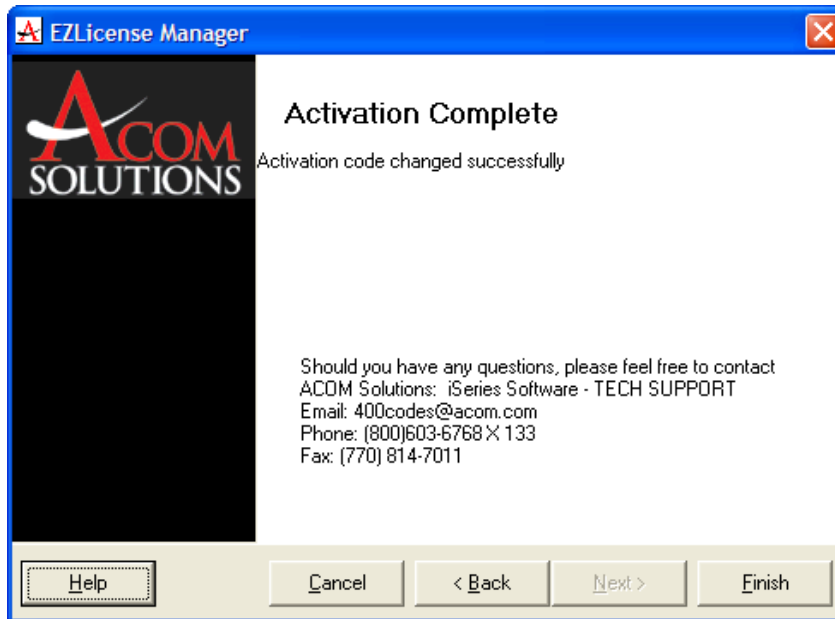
EZLicense Manager

ACOM SOLUTIONS

Activation Complete

Activation code changed successfully

Should you have any questions, please feel free to contact
ACOM Solutions: iSeries Software - TECH SUPPORT
Email: 400codes@acom.com
Phone: (800)603-6768 X 133
Fax: (770) 814-7011

Help

Cancel

< Back

Next >

Finish